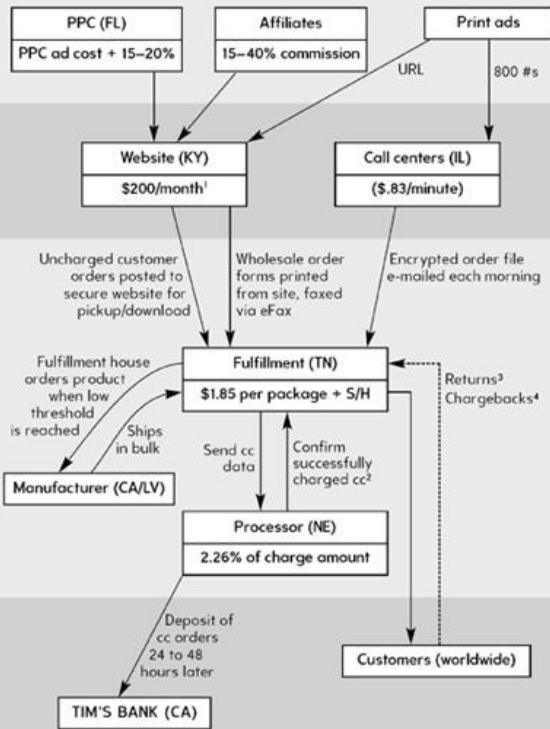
PPC (FL)
PPC ad cost + 15–20%

Affiliates
15–40% commission

Print ads

URL

800 #s

Website (KY)
$200/month$^1$

Call centers (IL)
($.83/minute)

Uncharged customer orders posted to secure website for pickup/download

Wholesale order forms printed from site, faxed via eFax

Encrypted order file e-mailed each morning

Fulfillment house orders product when low threshold is reached

Ships in bulk

Fulfillment (TN)
$1.85 per package + S/H

Returns$^3$
Chargebacks$^4$

Manufacturer (CA/LV)

Send cc data

Confirm successfully charged cc$^2$

Processor (NE)
2.26% of charge amount

Deposit of cc orders 24 to 48 hours later

Customers (worldwide)

TIM'S BANK (CA)